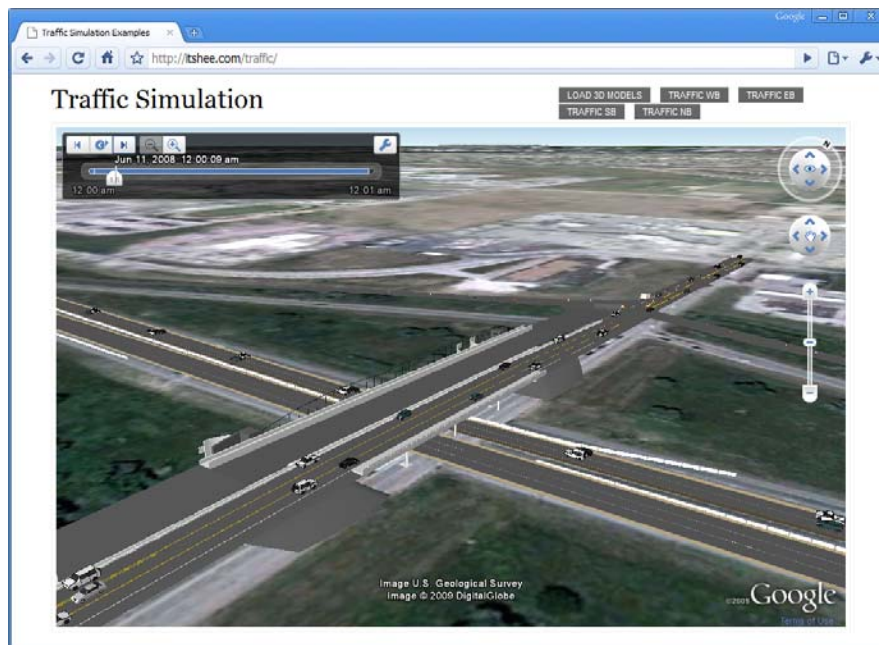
Traffic Simulation Examples

Google

http://itshee.com/traffic/

Traffic Simulation

LOAD 3D MODELS
TRAFFIC WB
TRAFFIC EB
TRAFFIC SB
TRAFFIC NB

Jun 11, 2008 12:00:09 am
12:00 am
12:01 am

N

Image U.S. Geological Survey
Image © 2009 DigitalGlobe

©2009 Google
Terms of Use